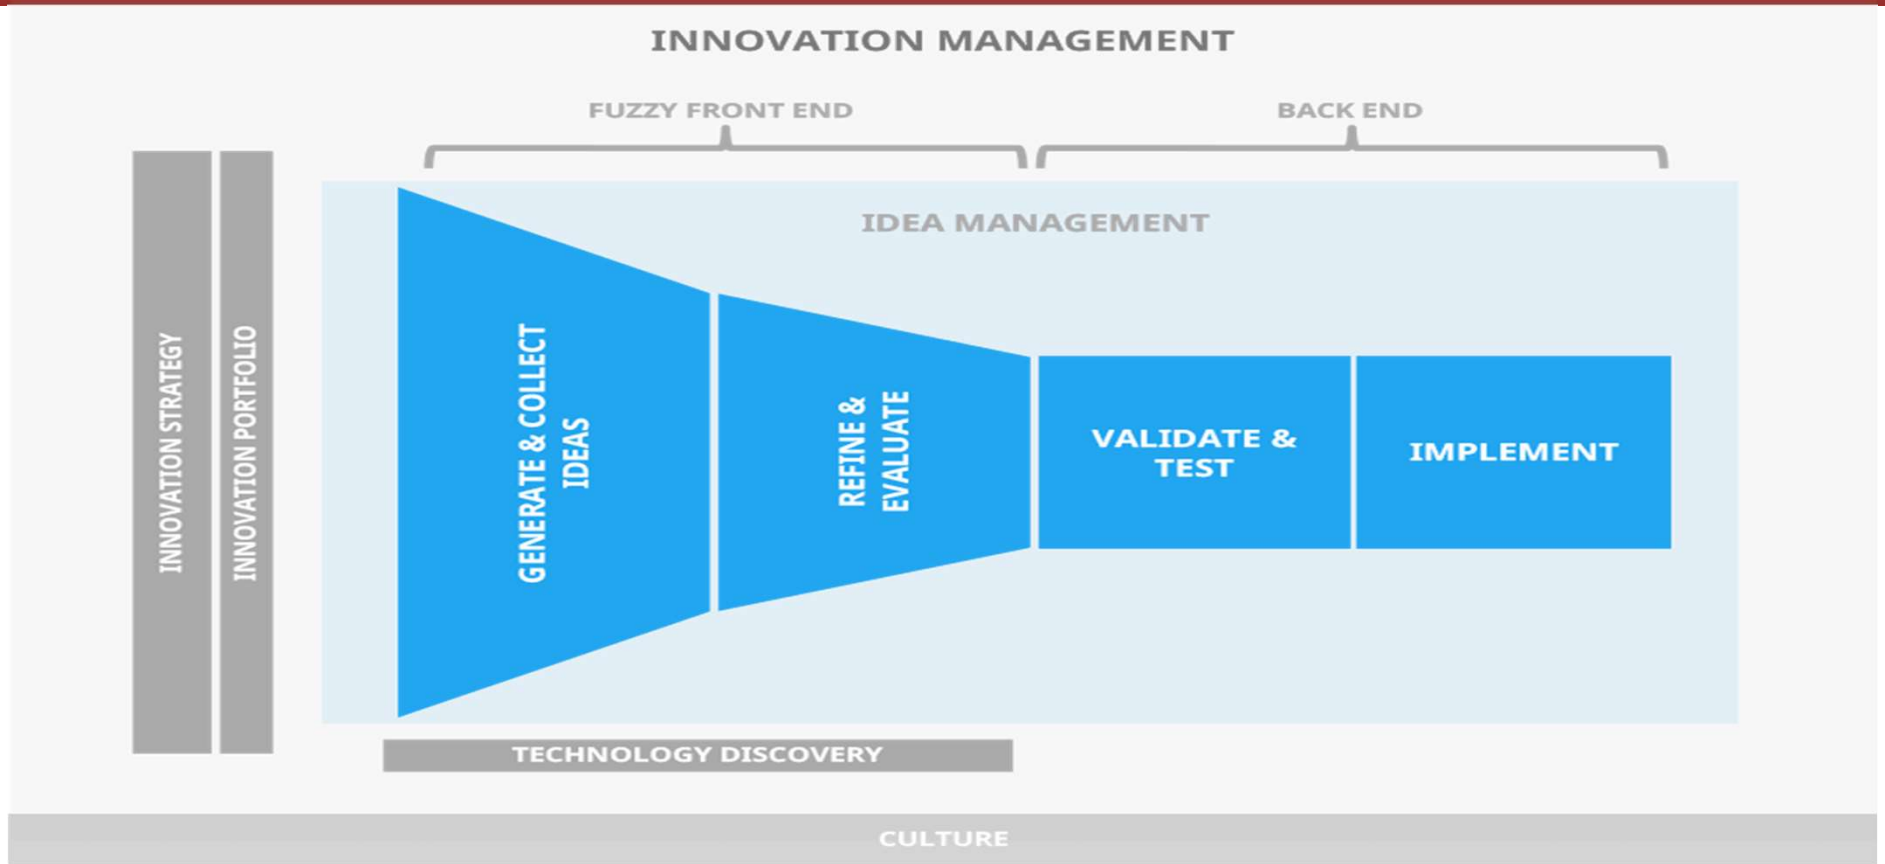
INNOVATION MANAGEMENT

FUZZY FRONT END

BACK END

INNOVATION STRATEGY

INNOVATION PORTFOLIO

IDEA MANAGEMENT

GENERATE & COLLECT IDEAS

REFINE & EVALUATE

VALIDATE & TEST

IMPLEMENT

TECHNOLOGY DISCOVERY

CULTURE